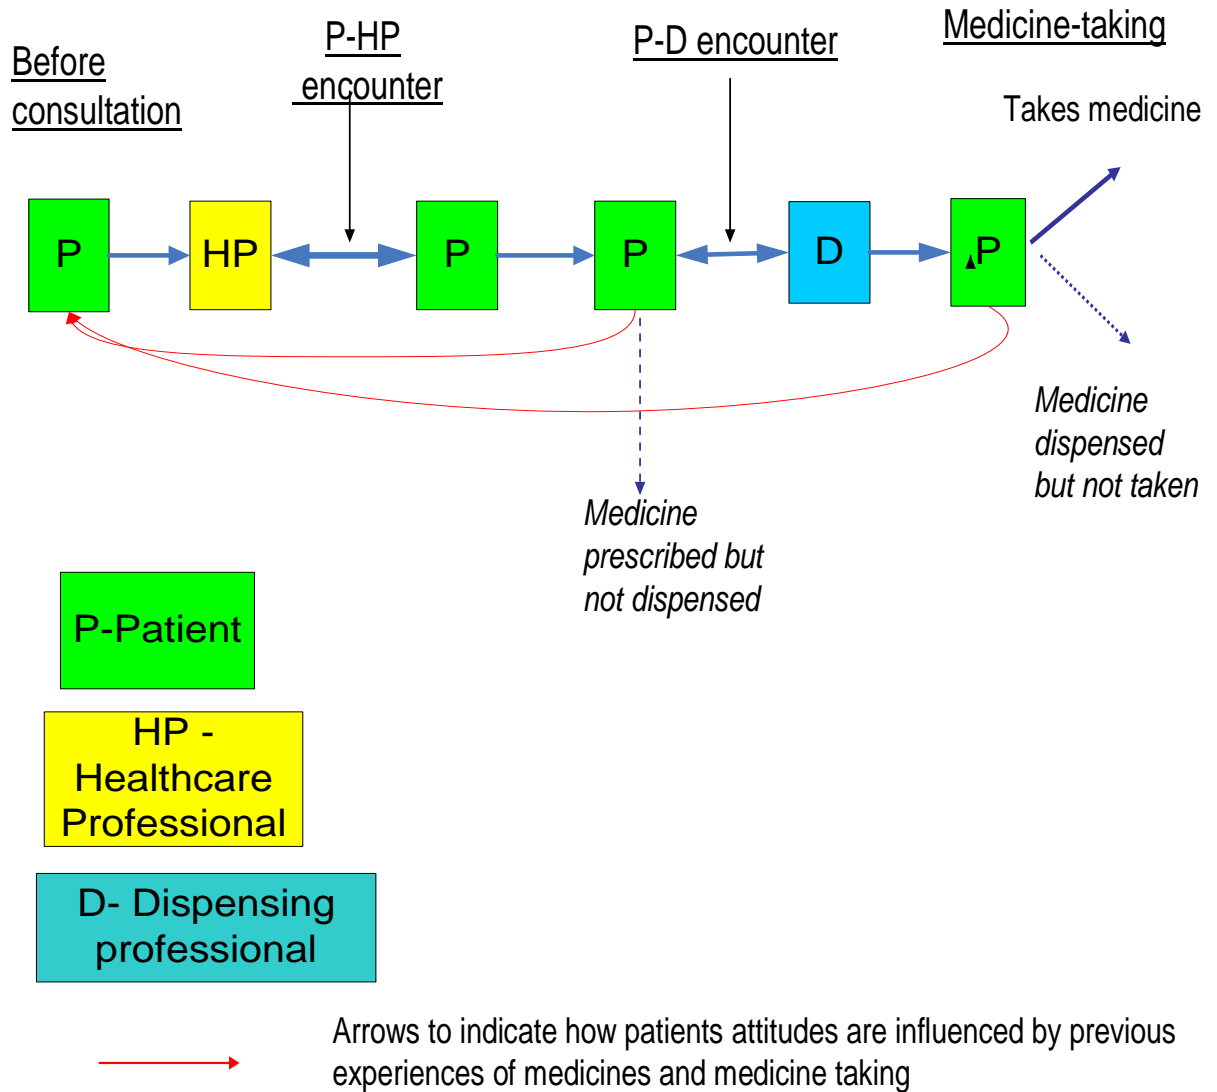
Before consultation

P-HP encounter

P-D encounter

Medicine-taking

Takes medicine

P

HP

P

P

D

P

Medicine dispensed but not taken

Medicine prescribed but not dispensed

P-Patient

HP - Healthcare Professional

D- Dispensing professional

Arrows to indicate how patients attitudes are influenced by previous experiences of medicines and medicine taking